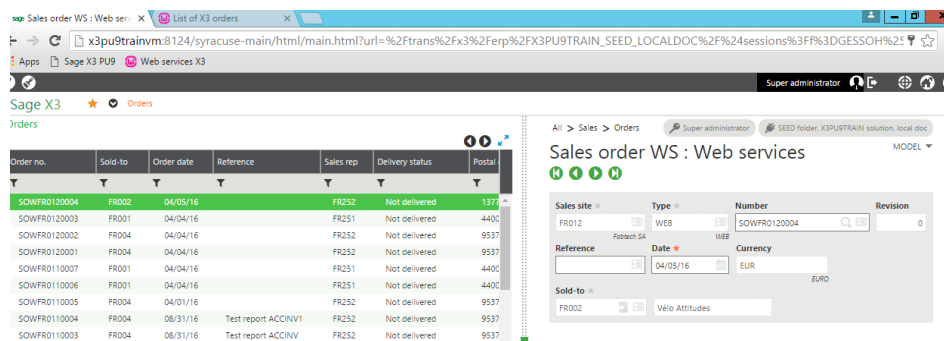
sage Sales order WS : Web serv ×
List of X3 orders ×

x3pu9trainvm:8124/syracuse-main/html/main.html?url=%2Ftrans%2Fx3%2Ferp%2FX3PU9TRAIN_SEED_LOCALDOC%2F%24sessions%3Ff%3DGESSOH%25

Apps Sage X3 PU9 Web services X3

Super administrator

Sage X3 Orders

Orders

| Order no. | Sold-to | Order date | Reference | Sales rep | Delivery status | Postal |
|---|---|---|---|---|---|---|
| SOWFR0120004 | FR002 | 04/05/16 | | FR252 | Not delivered | 1377 |
| SOWFR0120003 | FR001 | 04/04/16 | | FR251 | Not delivered | 4400 |
| SOWFR0120002 | FR004 | 04/04/16 | | FR252 | Not delivered | 9537 |
| SOWFR0120001 | FR004 | 04/04/16 | | FR252 | Not delivered | 9537 |
| SOWFR0110007 | FR001 | 04/04/16 | | FR251 | Not delivered | 4400 |
| SOWFR0110006 | FR001 | 04/04/16 | | FR251 | Not delivered | 4400 |
| SOWFR0110005 | FR004 | 04/01/16 | | FR252 | Not delivered | 9537 |
| SOWFR0110004 | FR004 | 08/31/16 | Test report ACCINV1 | FR252 | Not delivered | 9537 |
| SOWFR0110003 | FR004 | 08/31/16 | Test report ACCINV | FR252 | Not delivered | 9537 |

All > Sales > Orders
Super administrator
SEED folder, X3PU9TRAIN solution, local doc

Sales order WS : Web services
MODEL

Sales site
FR012
Fobtech SA
Type
WEB
WEB
Number
SOWFR0120004
Revision
0
Reference
Date
04/05/16
Currency
EUR
EURO
Sold-to
FR002
Vélo Attitudes